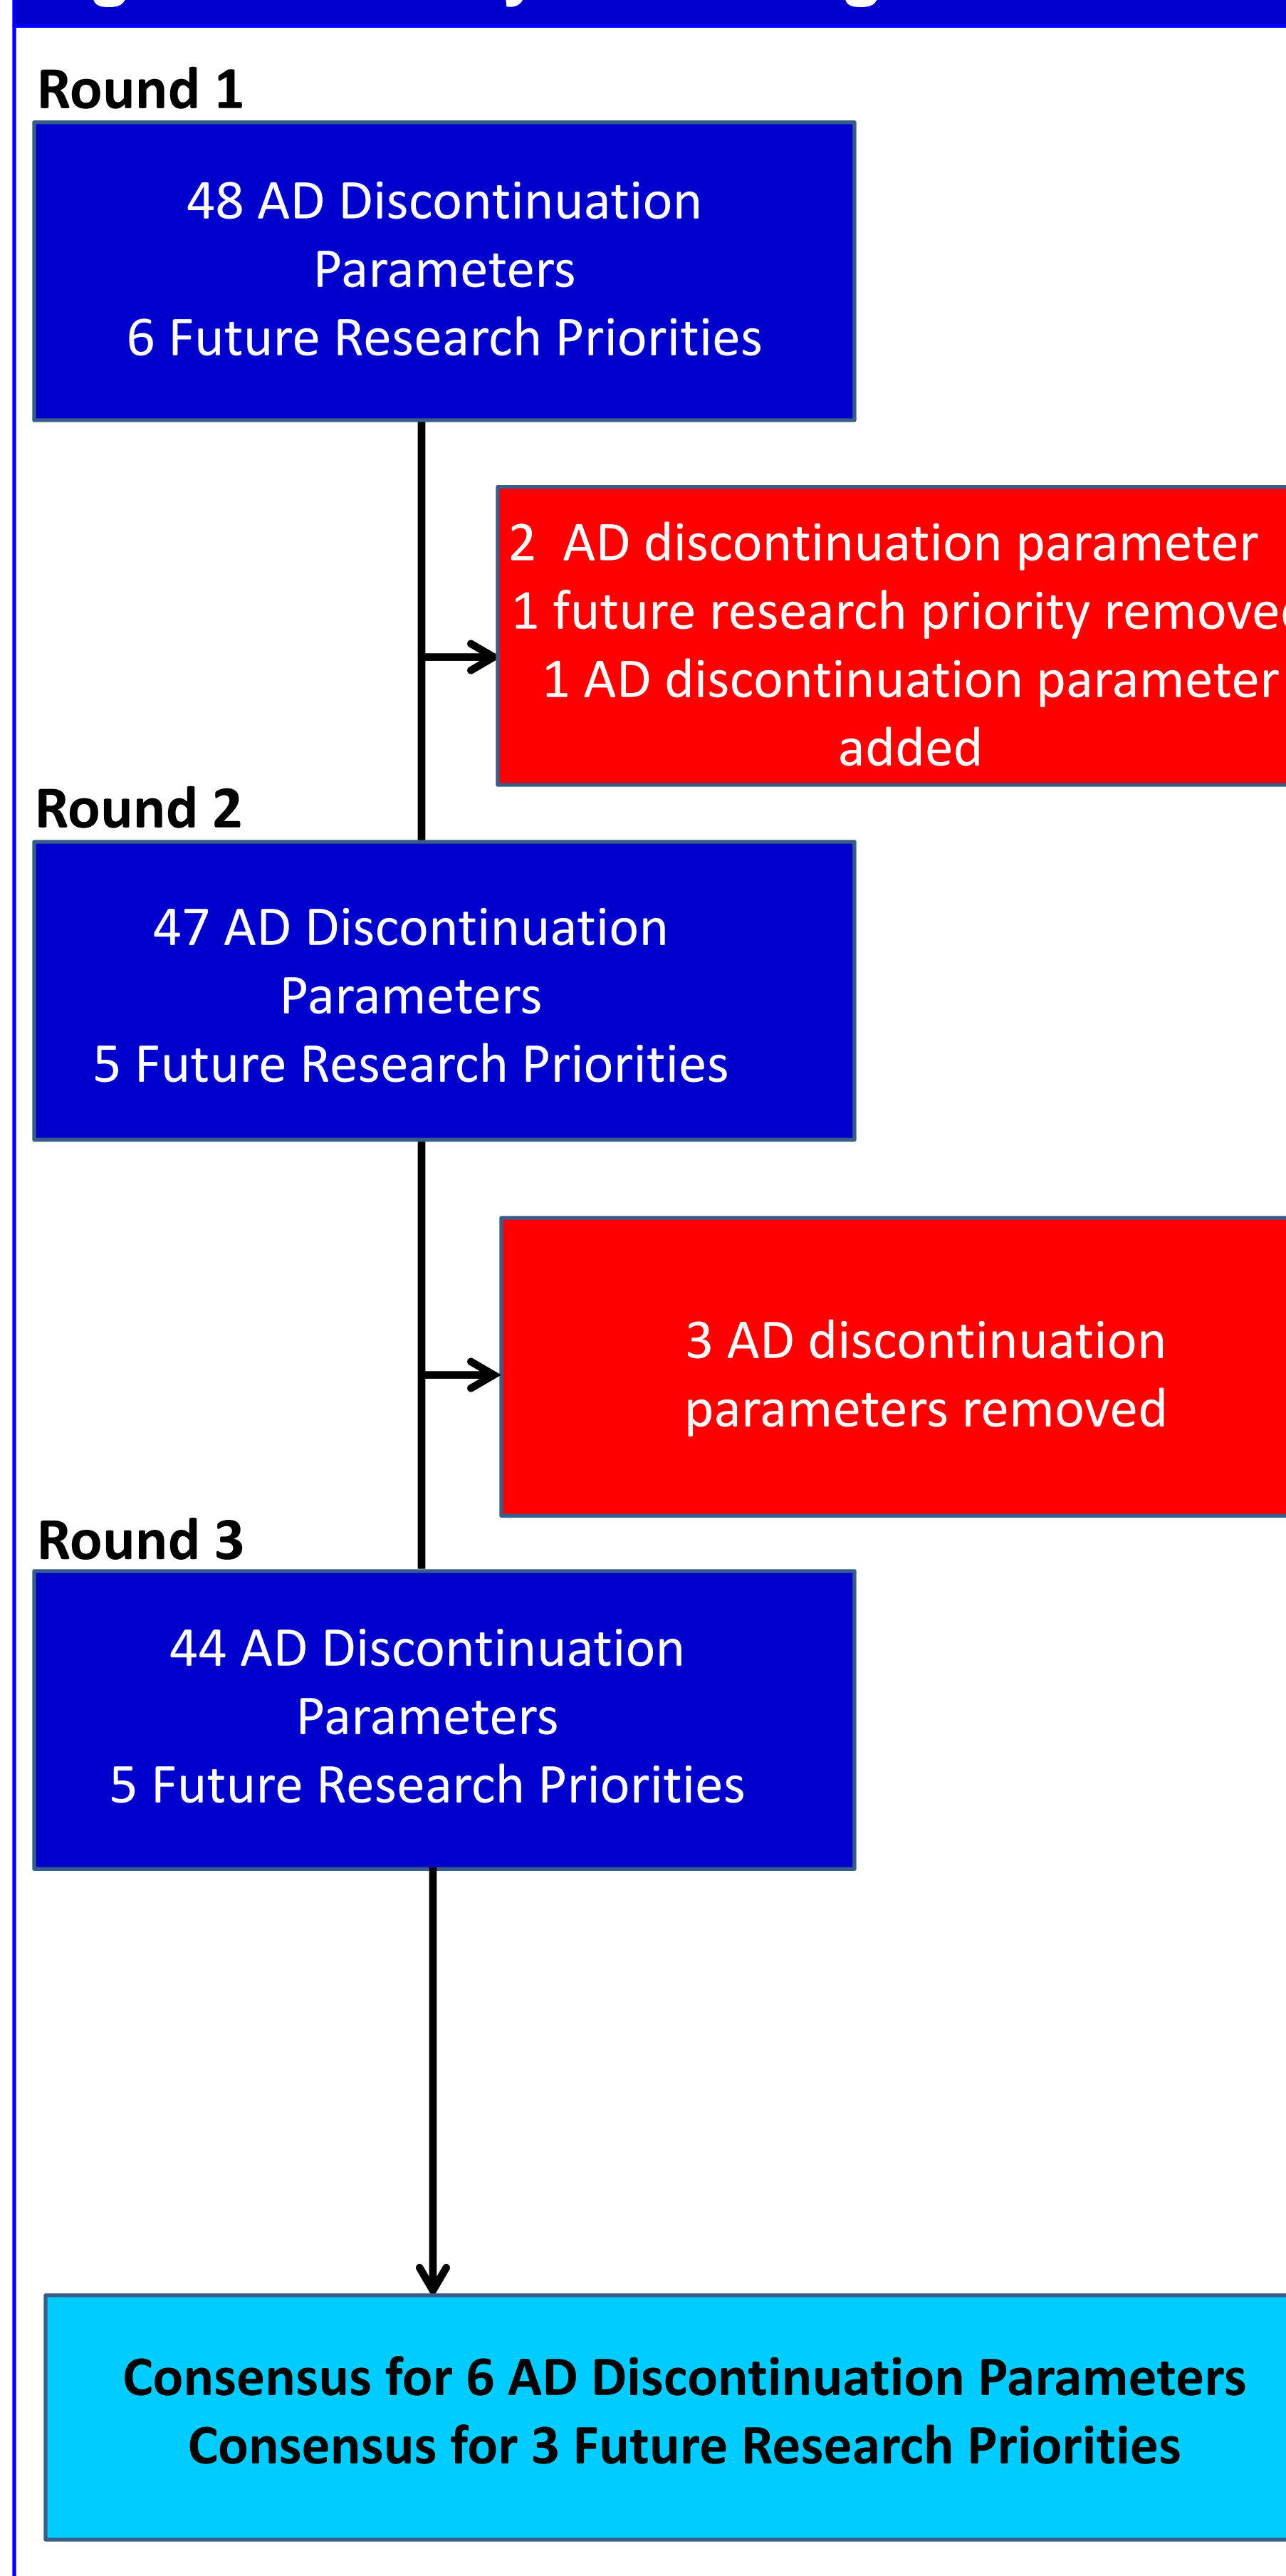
Round 1

48 AD Discontinuation Parameters
6 Future Research Priorities

2 AD discontinuation parameter
1 future research priority remove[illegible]
1 AD discontinuation parameter added

Round 2

47 AD Discontinuation Parameters
5 Future Research Priorities

3 AD discontinuation parameters removed

Round 3

44 AD Discontinuation Parameters
5 Future Research Priorities

Consensus for 6 AD Discontinuation Parameters
Consensus for 3 Future Research Priorities